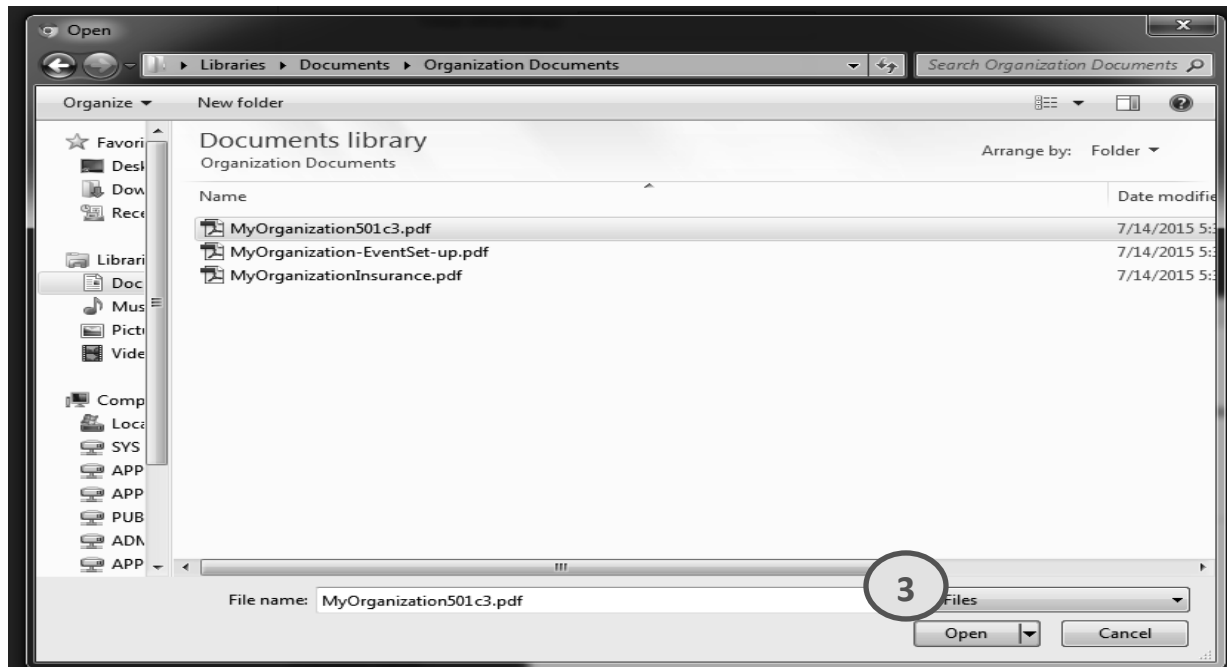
Open

Libraries ▸ Documents ▸ Organization Documents

Search Organization Documents

Organize ▾ New folder

Favori
Desk
Dow
Rece

Librari
Doc
Mus
Pictu
Vide

Comp
Loca
SYS
APP
APP
PUB
ADM
APP

Documents library
Organization Documents

Arrange by: Folder ▾

| Name | Date modifie |
|---|---|
| MyOrganization501c3.pdf | 7/14/2015 5: |
| MyOrganization-EventSet-up.pdf | 7/14/2015 5: |
| MyOrganizationInsurance.pdf | 7/14/2015 5: |

File name: MyOrganization501c3.pdf

3

Files

Open

Cancel